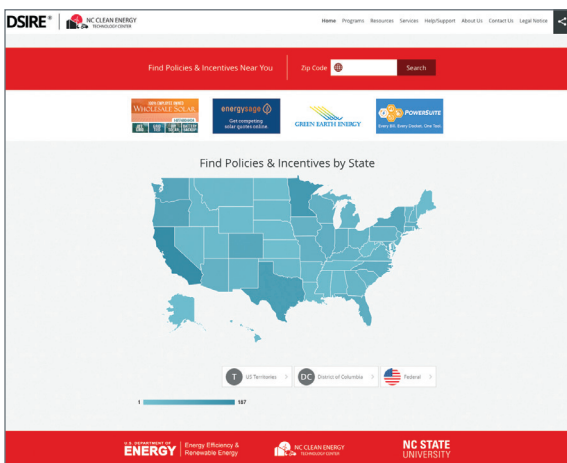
DSIRE®

NC CLEAN ENERGY TECHNOLOGY CENTER

Home Programs Resources Services Help/Support About Us Contact Us Legal Notice

Find Policies & Incentives Near You

Zip Code

Search

WHOLESALE SOLAR

energysage Get competing solar quotes online.

GREEN EARTH ENERGY

POWERSUITE Every Bill. Every Device. One Tool.

Find Policies & Incentives by State

T US Territories

DC District of Columbia

Federal

1

167

U.S. DEPARTMENT OF ENERGY Energy Efficiency & Renewable Energy

NC CLEAN ENERGY TECHNOLOGY CENTER

NC STATE UNIVERSITY